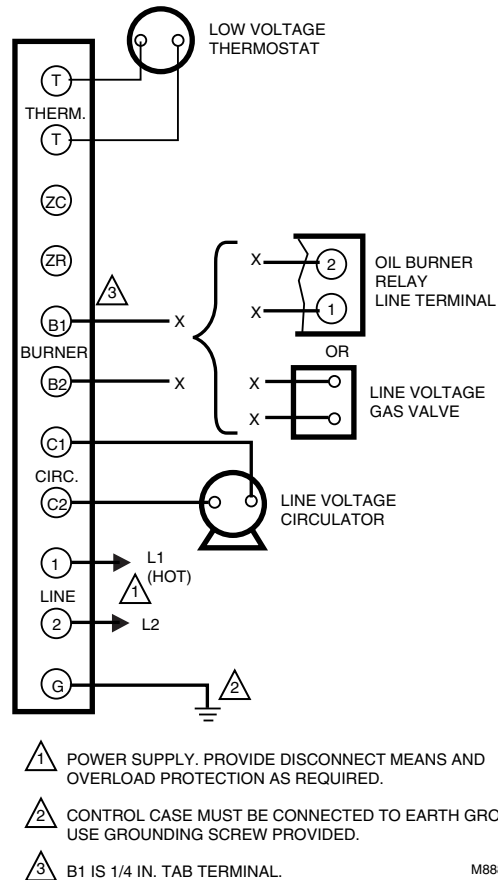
LOW VOLTAGE THERMOSTAT

T
THERM.
T

ZC

ZR

3

B1
BURNER
B2

C1
CIRC.
C2

1
LINE
2

G

X
X

X
X

2
1

OIL BURNER RELAY LINE TERMINAL

OR

X
X

LINE VOLTAGE GAS VALVE

LINE VOLTAGE CIRCULATOR

L1 (HOT)
1
L2

2

1 POWER SUPPLY. PROVIDE DISCONNECT MEANS AND OVERLOAD PROTECTION AS REQUIRED.

2 CONTROL CASE MUST BE CONNECTED TO EARTH GRO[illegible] USE GROUNDING SCREW PROVIDED.

3 B1 IS 1/4 IN. TAB TERMINAL.

M88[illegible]